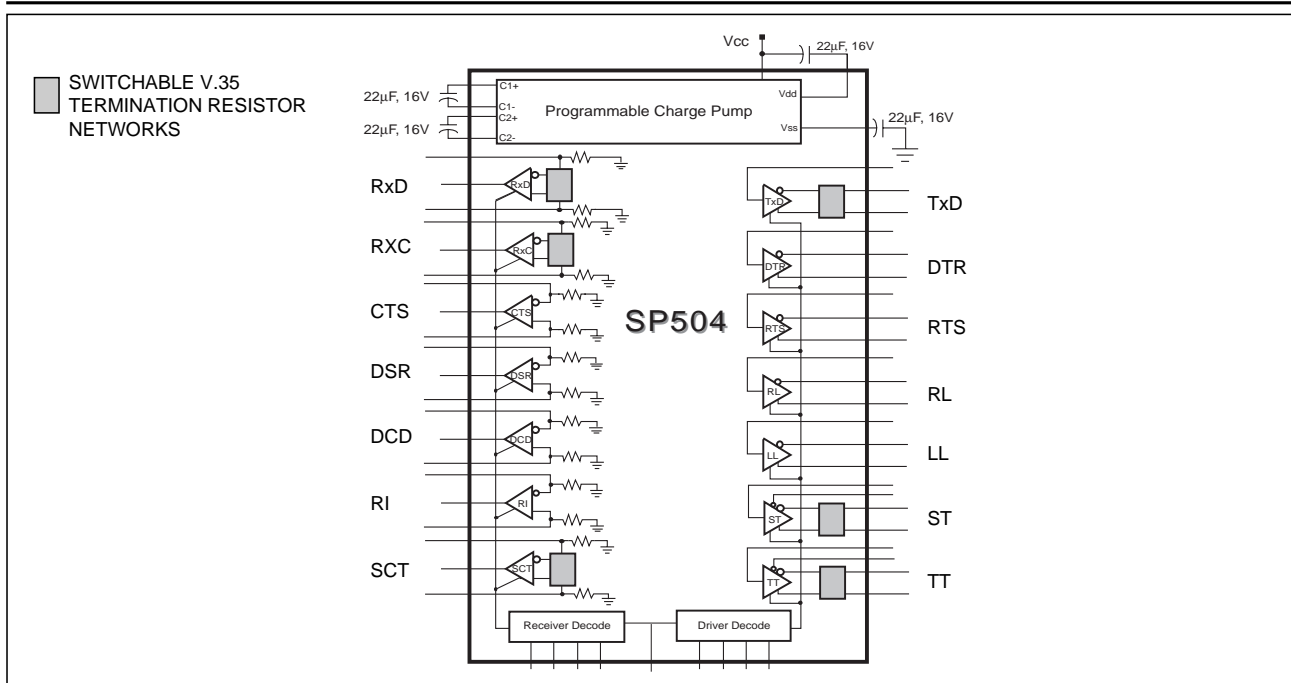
SWITCHABLE V.35 TERMINATION RESISTOR NETWORKS

Vcc

22µF, 16V

22µF, 16V

C1+

C1-

22µF, 16V

C2+

C2-

Programmable Charge Pump

Vdd

Vss

22µF, 16V

RxD

RxD

RXC

RxC

CTS

CTS

DSR

DSR

DCD

DCD

RI

RI

SCT

SCT

SP504

TxD

TxD

DTR

DTR

RTS

RTS

RL

RL

LL

LL

ST

ST

TT

TT

Receiver Decode

Driver Decode